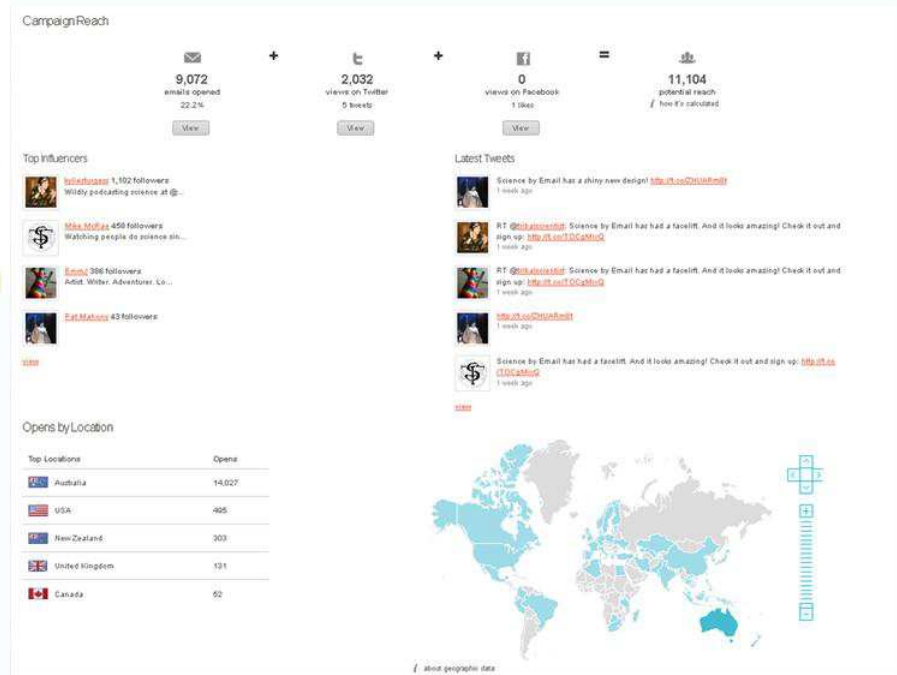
Campaign Reach

9,072
emails opened
22.2%
View

+

2,032
views on Twitter
5 tweets
View

+

0
views on Facebook
1 likes
View

=

11,104
potential reach
how it's calculated

Top Influencers

kyliesturgess 1,102 followers
Wildly podcasting science at @...

Mike McRae 458 followers
Watching people do science sin...

EmmJ 386 followers
Artist. Writer. Adventurer. Lo...

Pat Mahony 43 followers

view

Latest Tweets

Science by Email has a shiny new design! http://t.co/ZHUARmlt
1 week ago

RT @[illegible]: Science by Email has had a facelift. And it looks amazing! Check it out and sign up: http://t.co/TDCgMriQ
1 week ago

RT @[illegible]: Science by Email has had a facelift. And it looks amazing! Check it out and sign up: http://t.co/TDCgMriQ
1 week ago

http://t.co/ZHUARmlt
1 week ago

Science by Email has had a facelift. And it looks amazing! Check it out and sign up: http://t.co/TDCgMriQ
1 week ago

view

Opens by Location

| Top Locations | Opens |
|---|---|
| Australia | 14,027 |
| USA | 495 |
| New Zealand | 303 |
| United Kingdom | 131 |
| Canada | 62 |

about geographic data